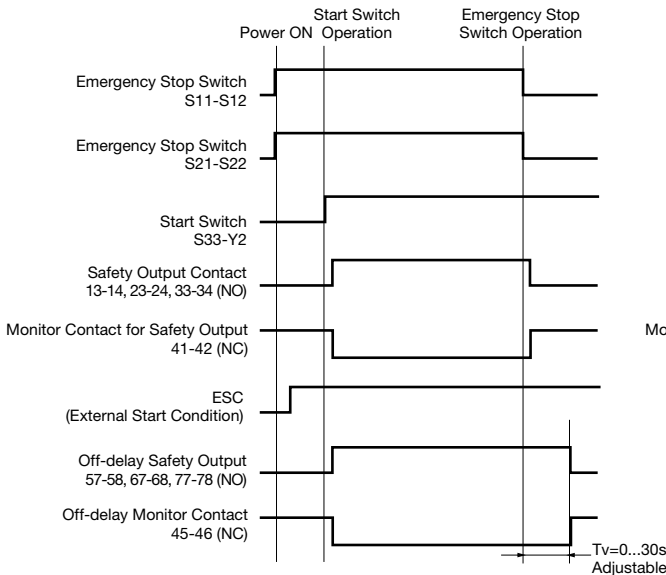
Power ON

Start Switch Operation

Emergency Stop Switch Operation

Emergency Stop Switch S11-S12

Emergency Stop Switch S21-S22

Start Switch S33-Y2

Safety Output Contact 13-14, 23-24, 33-34 (NO)

Monitor Contact for Safety Output 41-42 (NC)

Mo

ESC (External Start Condition)

Off-delay Safety Output 57-58, 67-68, 77-78 (NO)

Off-delay Monitor Contact 45-46 (NC)

Tv=0...30s Adjustable